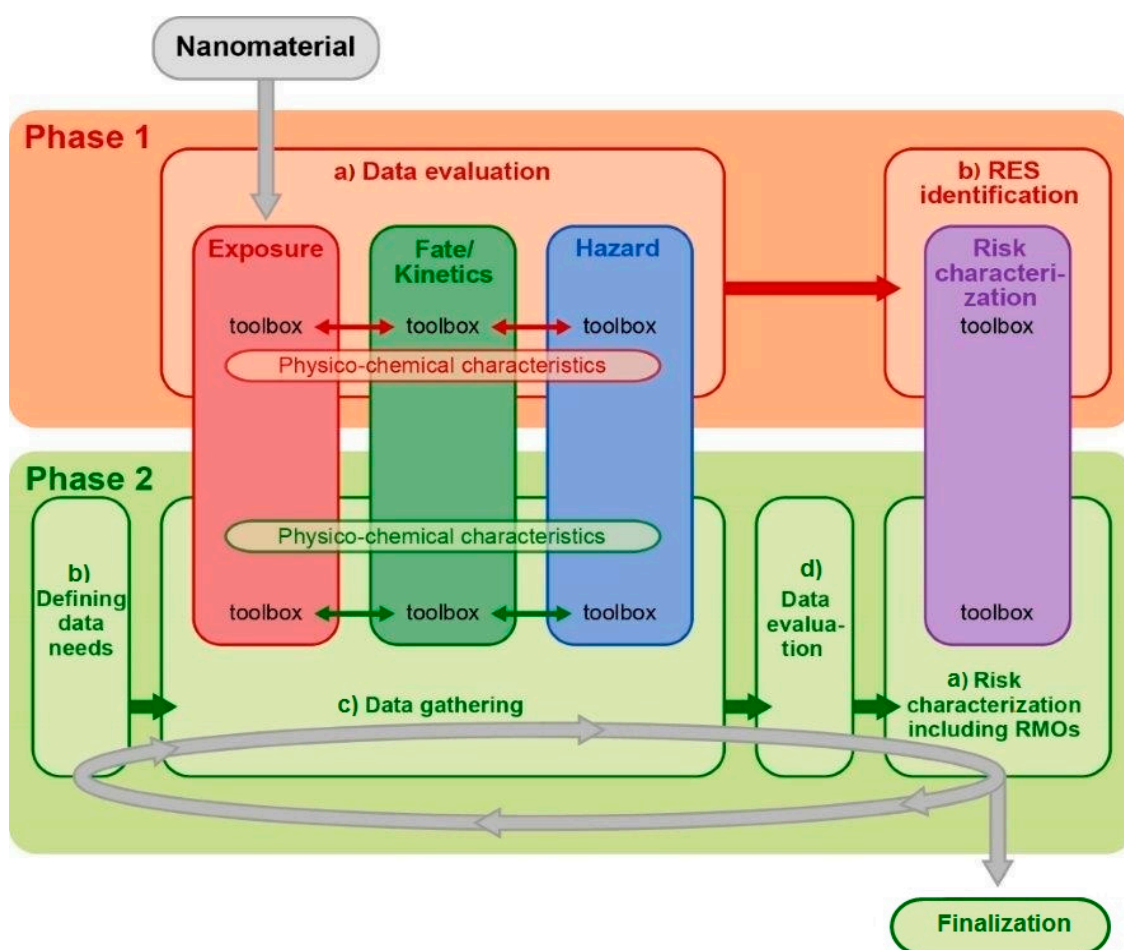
Nanomaterial

Phase 1

a) Data evaluation

b) RES identification

Exposure

Fate/ Kinetics

Hazard

Risk characterization

toolbox

toolbox

toolbox

toolbox

Physico-chemical characteristics

Phase 2

Physico-chemical characteristics

b) Defining data needs

toolbox

toolbox

toolbox

d) Data evaluation

toolbox

c) Data gathering

a) Risk characterization including RMOs

Finalization